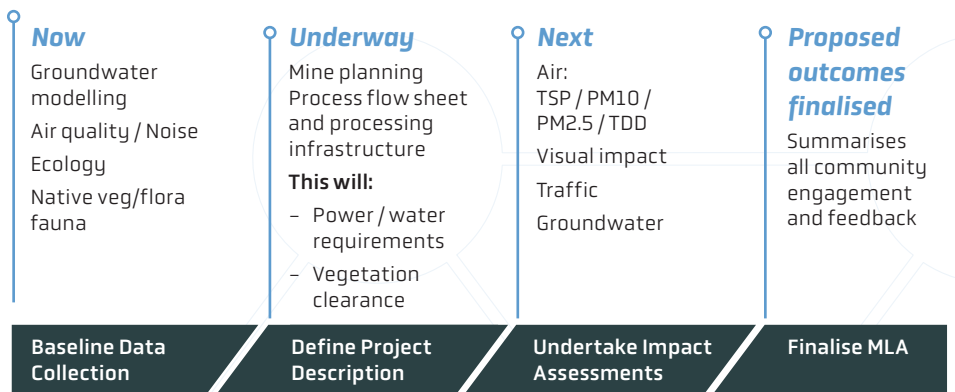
Now
Groundwater modelling
Air quality / Noise
Ecology
Native veg/flora fauna

Baseline Data Collection

Underway
Mine planning
Process flow sheet and processing infrastructure
This will:
– Power / water requirements
– Vegetation clearance

Define Project Description

Next
Air:
TSP / PM10 / PM2.5 / TDD
Visual impact
Traffic
Groundwater

Undertake Impact Assessments

Proposed outcomes finalised
Summarises all community engagement and feedback

Finalise MLA